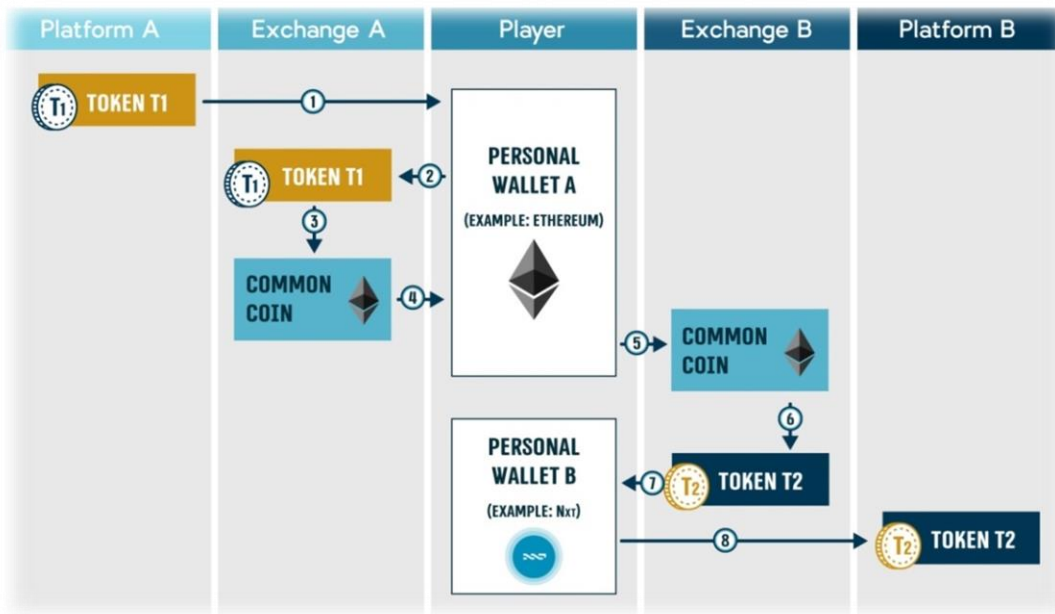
Platform A

Exchange A

Player

Exchange B

Platform B

T1 TOKEN T1

1

PERSONAL WALLET A

(EXAMPLE: ETHEREUM)

T1 TOKEN T1

2

3

COMMON COIN

4

5

COMMON COIN

6

PERSONAL WALLET B

(EXAMPLE: NXT)

7

T2 TOKEN T2

8

T2 TOKEN T2